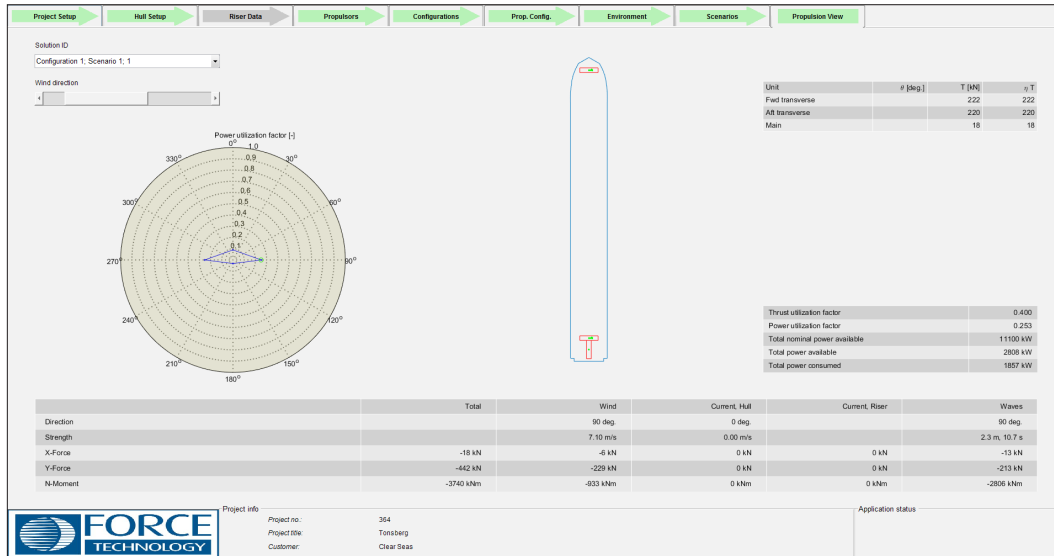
Project Setup | Hull Setup | Riser Data | Propulsors | Configurations | Prop. Config. | Environment | Scenarios | Propulsion View

Solution ID
Configuration 1; Scenario 1; 1

Wind direction

Power utilization factor [-]
0°
1.0
0.9
0.8
0.7
0.6
0.5
0.4
0.3
0.2
0.1
30°
60°
90°
120°
150°
180°
210°
240°
270°
300°
330°

| Unit | θ [deg.] | T [kN] | η T |
|---|---|---|---|
| Fwd transverse | | 222 | 222 |
| Aft transverse | | 220 | 220 |
| Main | | 18 | 18 |

| | |
|---|---|
| Thrust utilization factor | 0.400 |
| Power utilization factor | 0.253 |
| Total nominal power available | 11100 kW |
| Total power available | 2808 kW |
| Total power consumed | 1857 kW |

| | Total | Wind | Current, Hull | Current, Riser | Waves |
|---|---|---|---|---|---|
| Direction | | 90 deg. | 0 deg. | | 90 deg. |
| Strength | | 7.10 m/s | 0.00 m/s | | 2.3 m, 10.7 s |
| X-Force | -18 kN | -6 kN | 0 kN | 0 kN | -13 kN |
| Y-Force | -442 kN | -229 kN | 0 kN | 0 kN | -213 kN |
| N-Moment | -3740 kNm | -933 kNm | 0 kNm | 0 kNm | -2806 kNm |

FORCE TECHNOLOGY

Project info
Project no.: 364
Project title: Tonsberg
Customer: Clear Seas

Application status